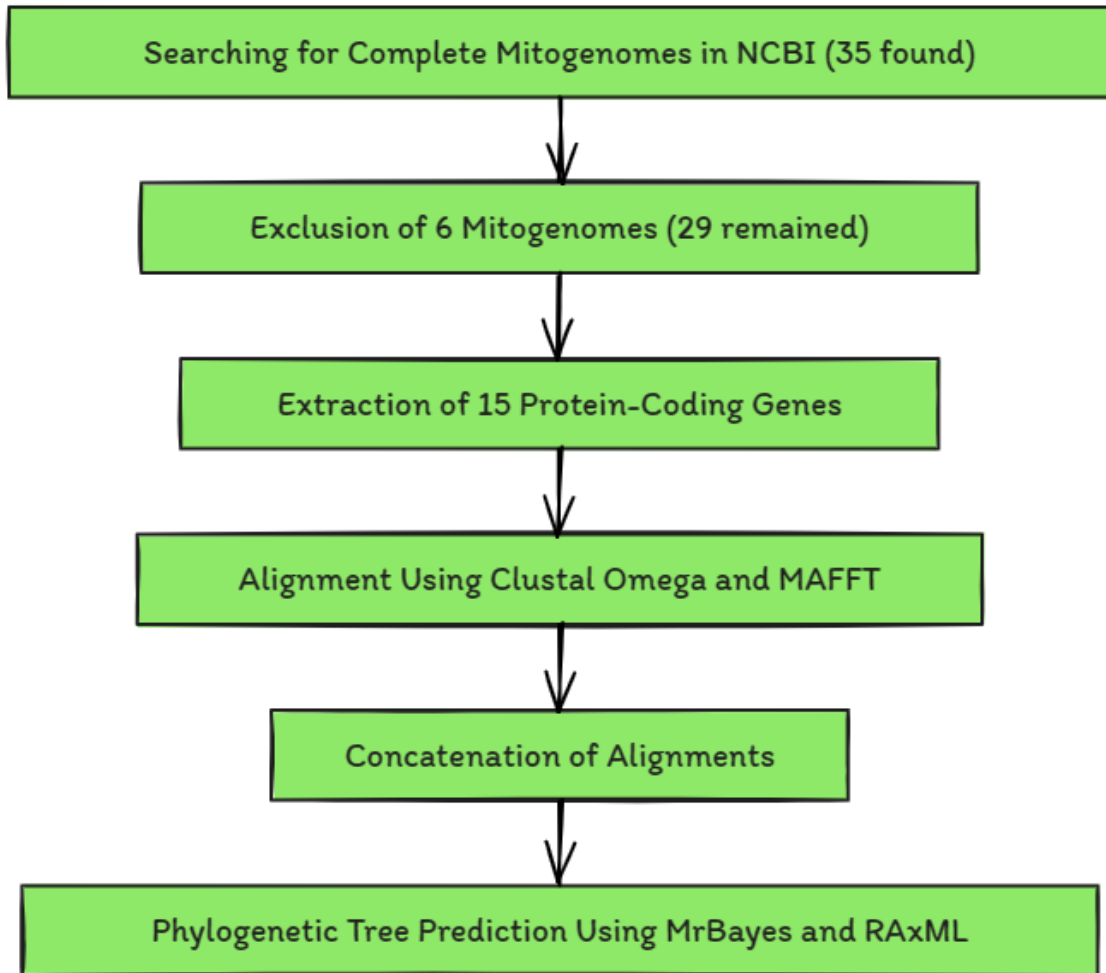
Searching for Complete Mitogenomes in NCBI (35 found)

Exclusion of 6 Mitogenomes (29 remained)

Extraction of 15 Protein-Coding Genes

Alignment Using Clustal Omega and MAFFT

Concatenation of Alignments

Phylogenetic Tree Prediction Using MrBayes and RAxML